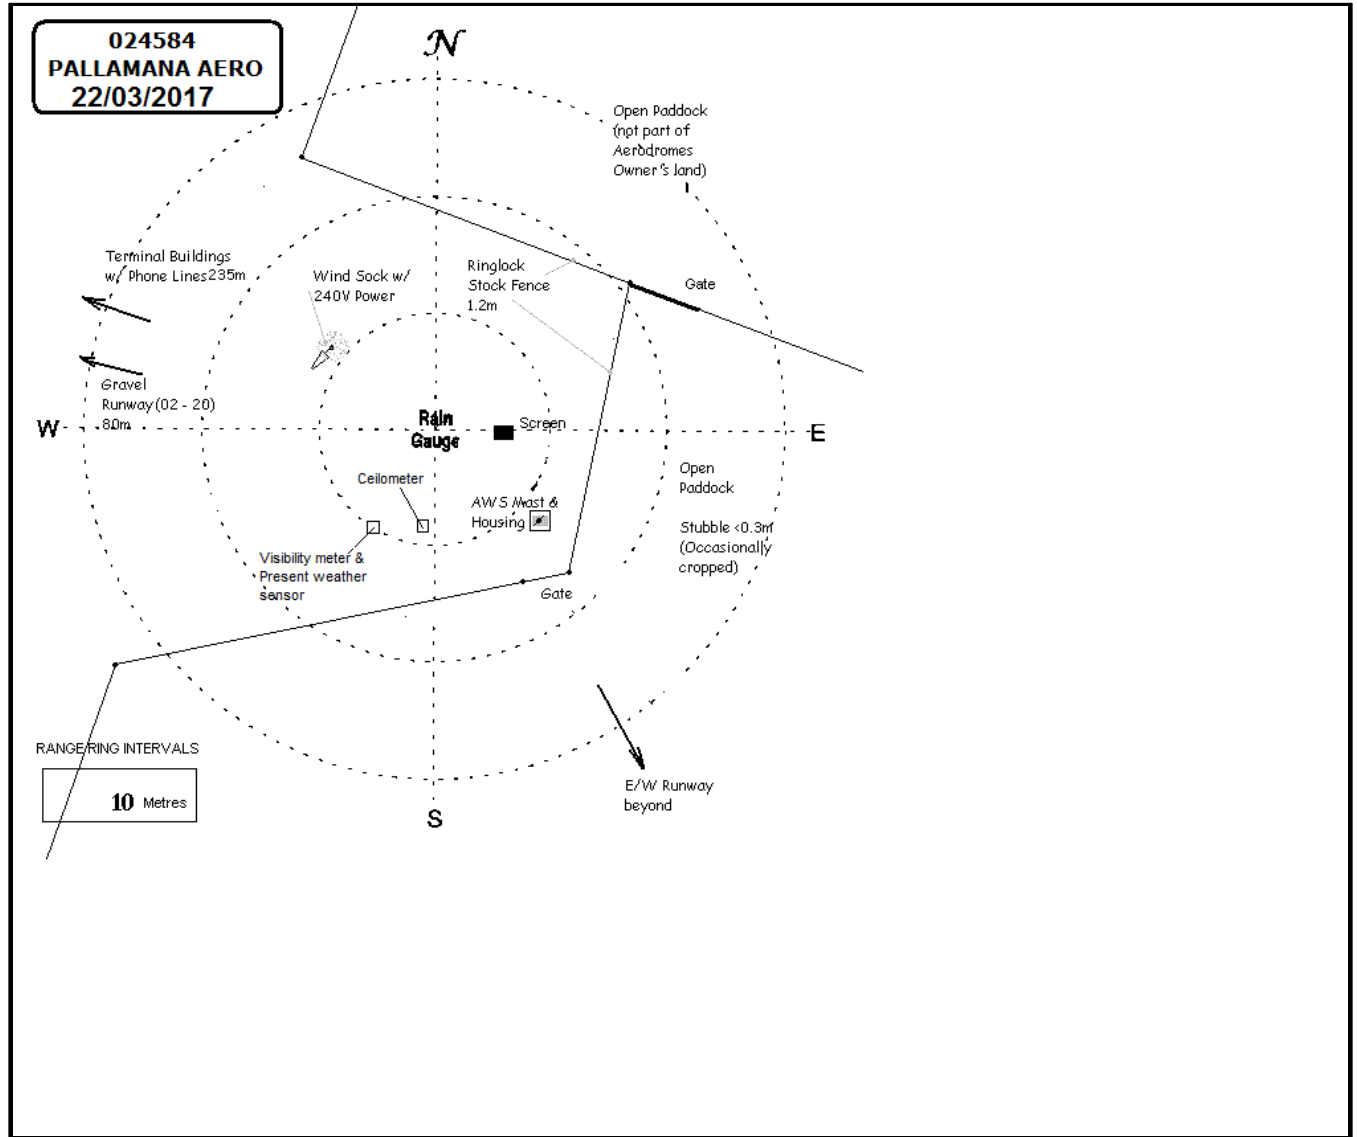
024584
PALLAMANA AERO
22/03/2017

N

Open Paddock (not part of Aerodromes Owner's land)

Terminal Buildings w/ Phone Lines 235m

Wind Sock w/ 240V Power

Ringlock Stock Fence 1.2m

Gate

Gravel Runway (02 - 20) 80m

W

Rain Gauge

Screen

E

Open Paddock

Ceilometer

AWS Mast & Housing

Stubble <0.3m (Occasionally cropped)

Visibility meter & Present weather sensor

Gate

RANGE RING INTERVALS

10 Metres

E/W Runway beyond

S